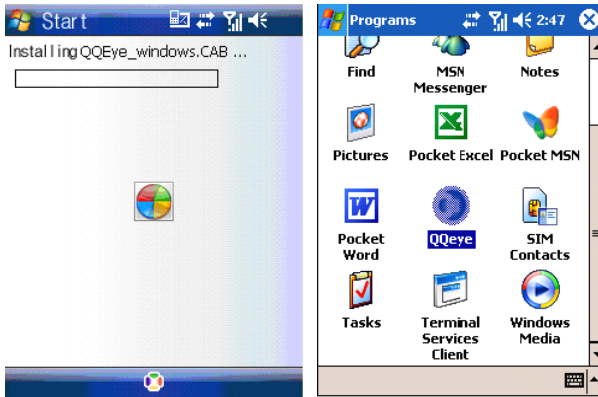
Start

Installing QQEye_windows.CAB ...

Programs 2:47

Find

MSN Messenger

Notes

Pictures

Pocket Excel

Pocket MSN

Pocket Word

QQeye

SIM Contacts

Tasks

Terminal Services Client

Windows Media